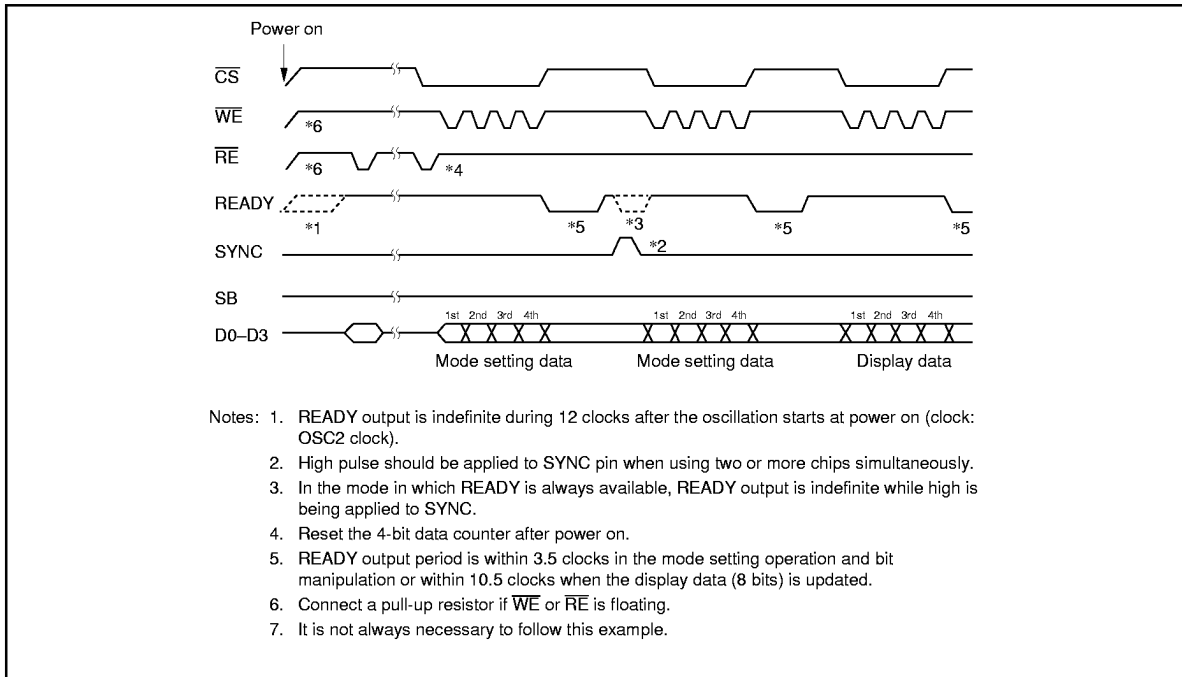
Power on

$\overline{CS}$

$\overline{WE}$

*6

$\overline{RE}$

*6

*4

READY

*1

*5

*3

*5

*5

SYNC

*2

SB

1st 2nd 3rd 4th

1st 2nd 3rd 4th

1st 2nd 3rd 4th

D0–D3

Mode setting data

Mode setting data

Display data

Notes: 1. READY output is indefinite during 12 clocks after the oscillation starts at power on (clock: OSC2 clock).

2. High pulse should be applied to SYNC pin when using two or more chips simultaneously.

3. In the mode in which READY is always available, READY output is indefinite while high is being applied to SYNC.

4. Reset the 4-bit data counter after power on.

5. READY output period is within 3.5 clocks in the mode setting operation and bit manipulation or within 10.5 clocks when the display data (8 bits) is updated.

6. Connect a pull-up resistor if $\overline{WE}$ or $\overline{RE}$ is floating.

7. It is not always necessary to follow this example.